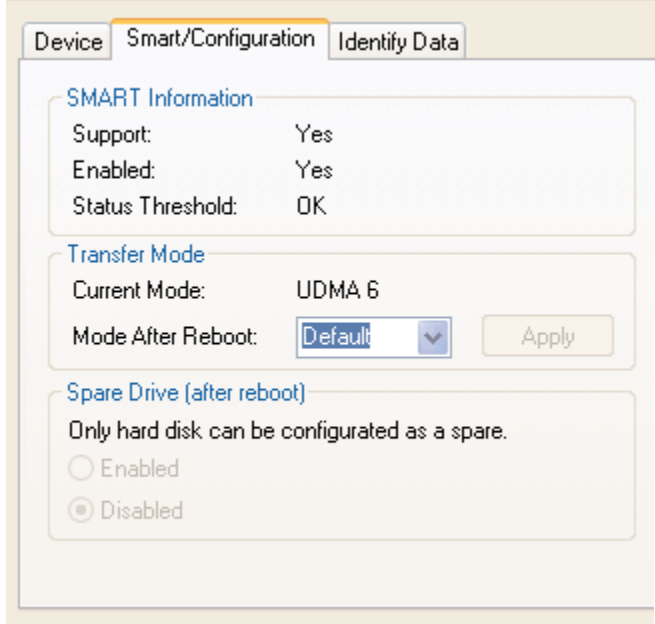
Device | Smart/Configuration | Identify Data

SMART Information

Support: Yes

Enabled: Yes

Status Threshold: OK

Transfer Mode

Current Mode: UDMA 6

Mode After Reboot: Default

Apply

Spare Drive (after reboot)

Only hard disk can be configurated as a spare.

Enabled

Disabled